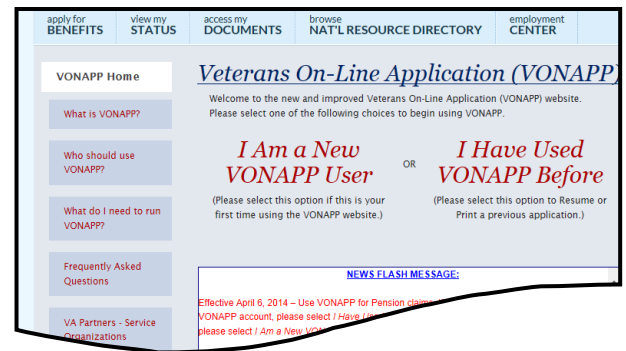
apply for BENEFITS | view my STATUS | access my DOCUMENTS | browse NAT'L RESOURCE DIRECTORY | employment CENTER

VONAPP Home

What is VONAPP?

Who should use VONAPP?

What do I need to run VONAPP?

Frequently Asked Questions

VA Partners - Service Organizations

Veterans On-Line Application (VONAPP)

Welcome to the new and improved Veterans On-Line Application (VONAPP) website. Please select one of the following choices to begin using VONAPP.

I Am a New VONAPP User

(Please select this option if this is your first time using the VONAPP website.)

OR

I Have Used VONAPP Before

(Please select this option to Resume or Print a previous application.)

NEWS FLASH MESSAGE:

Effective April 6, 2014 – Use VONAPP for Pension claim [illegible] VONAPP account, please select I Have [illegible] please select I Am a New VON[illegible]